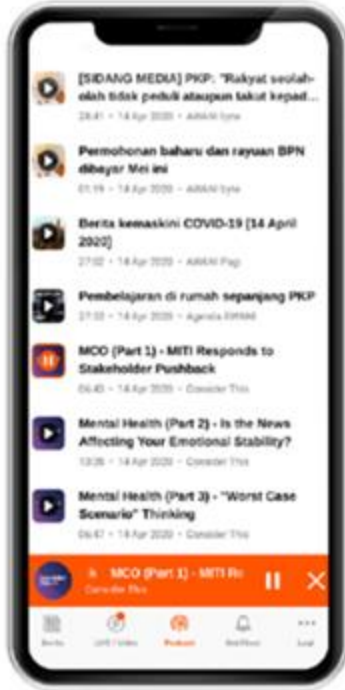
[SIDANG MEDIA] PKP: "Rakyat seolah-olah tidak peduli ataupun takut kepad...
28:41 • 14 Apr 2020 • AWANI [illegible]

Permohonan baharu dan rayuan BPN dibayar Mei ini
01:19 • 14 Apr 2020 • AWANI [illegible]

Berita kemaskini COVID-19 [14 April 2020]
27:02 • 14 Apr 2020 • AWANI Pagi

Pembelajaran di rumah sepanjang PKP
27:33 • 14 Apr 2020 • Agenda AWANI

MCO (Part 1) - MITI Responds to Stakeholder Pushback
06:45 • 14 Apr 2020 • Consider This

Mental Health (Part 2) - Is the News Affecting Your Emotional Stability?
13:36 • 14 Apr 2020 • Consider This

Mental Health (Part 3) - "Worst Case Scenario" Thinking
06:47 • 14 Apr 2020 • Consider This

MCO (Part 1) - MITI Re
Consider This

Berita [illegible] Podcast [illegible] Lagi